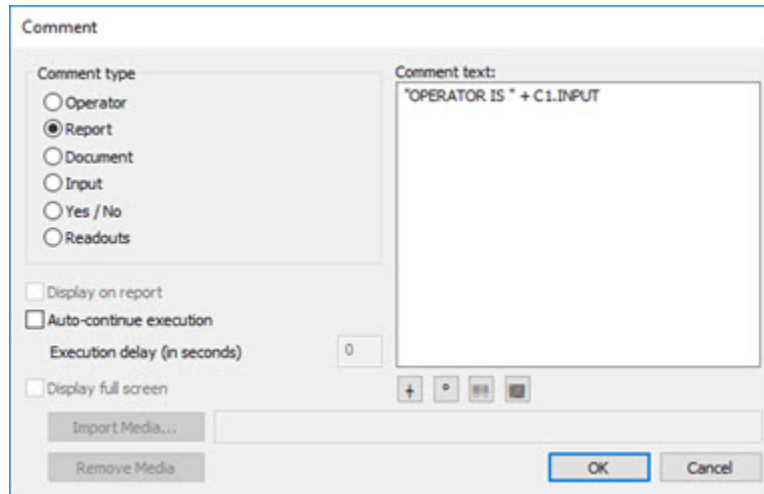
Comment

Comment type
Operator
Report
Document
Input
Yes / No
Readouts

Comment text:
"OPERATOR IS " + C1.INPUT

Display on report
Auto-continue execution
Execution delay (in seconds) 0
Display full screen

Import Media...
Remove Media

OK
Cancel